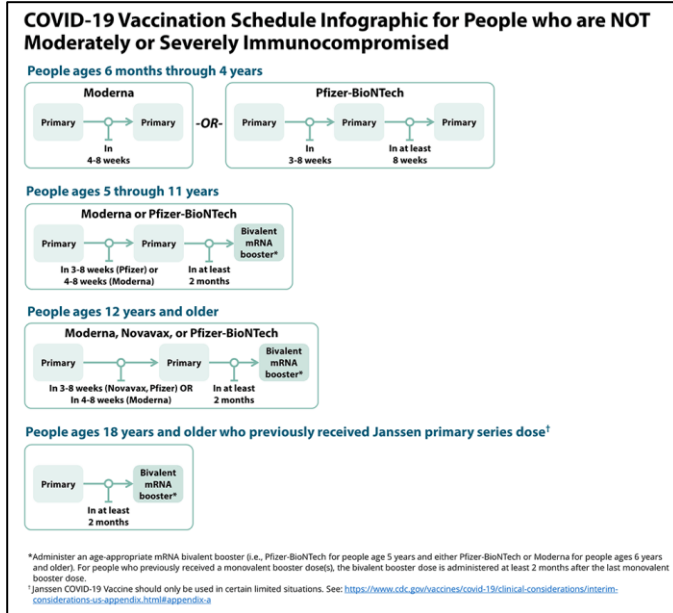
COVID-19 Vaccination Schedule Infographic for People who are NOT Moderately or Severely Immunocompromised

People ages 6 months through 4 years

Moderna

Primary

Primary

In 4-8 weeks

-OR-

Pfizer-BioNTech

Primary

Primary

Primary

In 3-8 weeks

In at least 8 weeks

People ages 5 through 11 years

Moderna or Pfizer-BioNTech

Primary

Primary

Bivalent mRNA booster*

In 3-8 weeks (Pfizer) or 4-8 weeks (Moderna)

In at least 2 months

People ages 12 years and older

Moderna, Novavax, or Pfizer-BioNTech

Primary

Primary

Bivalent mRNA booster*

In 3-8 weeks (Novavax, Pfizer) OR In 4-8 weeks (Moderna)

In at least 2 months

People ages 18 years and older who previously received Janssen primary series dose†

Primary

Bivalent mRNA booster*

In at least 2 months

*Administer an age-appropriate mRNA bivalent booster (i.e., Pfizer-BioNTech for people age 5 years and either Pfizer-BioNTech or Moderna for people ages 6 years and older). For people who previously received a monovalent booster dose(s), the bivalent booster dose is administered at least 2 months after the last monovalent booster dose.
†Janssen COVID-19 Vaccine should only be used in certain limited situations. See: https://www.cdc.gov/vaccines/covid-19/clinical-considerations/interim-considerations-us-appendix.html#appendix-a